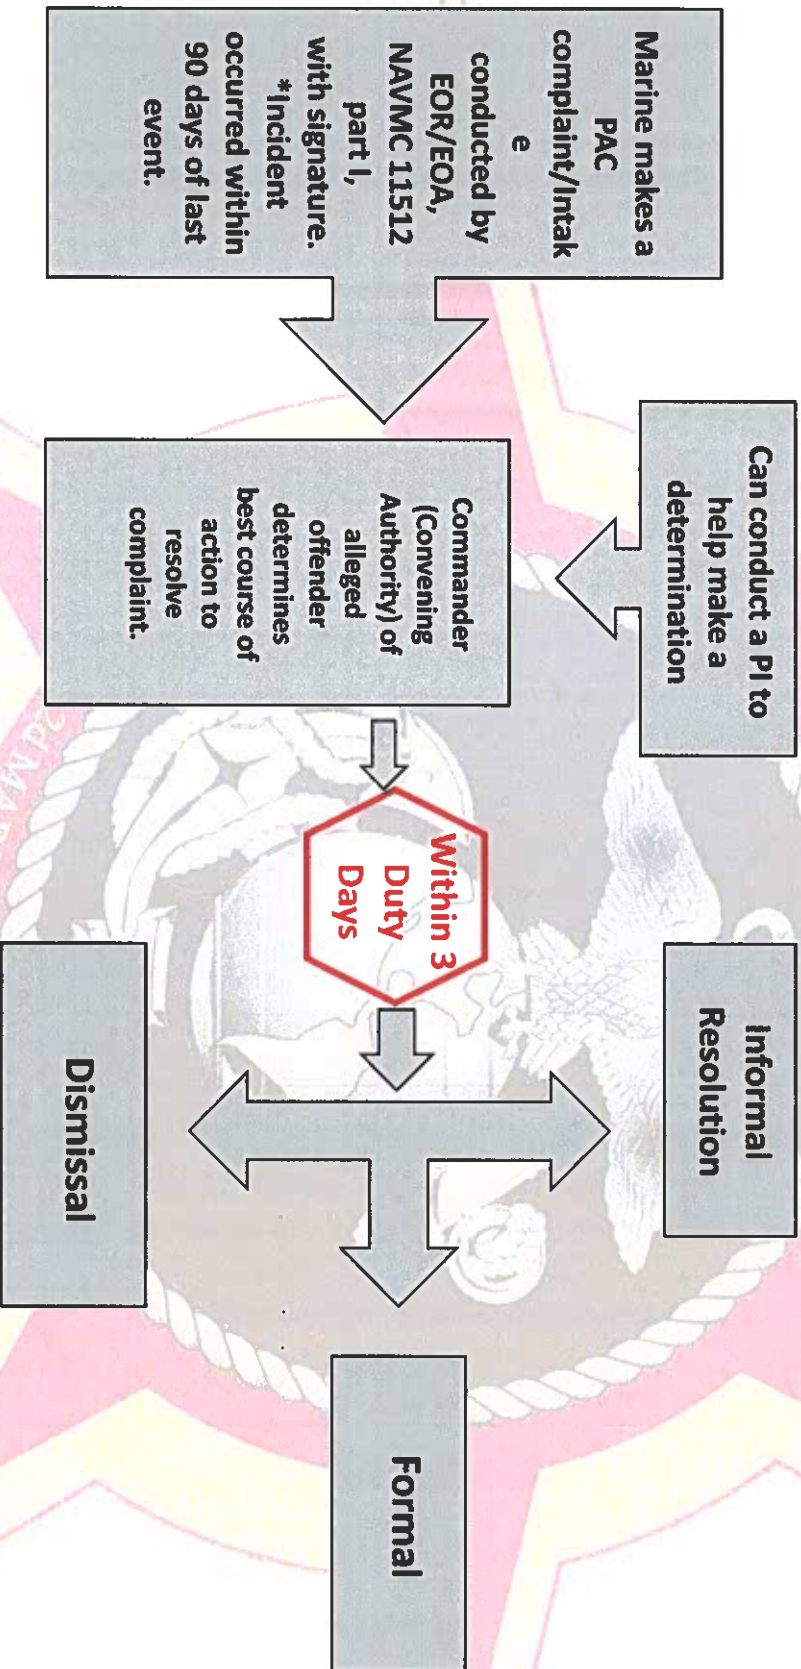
Marine makes a PAC complaint/Intake conducted by EOR/EOA, NAVMC 11512 part I, with signature. *Incident occurred within 90 days of last event.

Can conduct a PI to help make a determination

Commander (Convening Authority) of alleged offender determines best course of action to resolve complaint.

Within 3 Duty Days

Informal Resolution

Dismissal

Formal